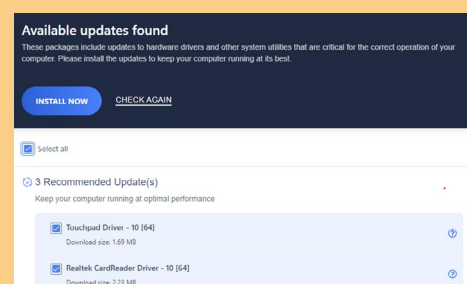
Available updates found

These packages include updates to hardware drivers and other system utilities that are critical for the correct operation of your computer. Please install the updates to keep your computer running at its best.

INSTALL NOW

CHECK AGAIN

Select all

3 Recommended Update(s)

Keep your computer running at optimal performance

Touchpad Driver - 10 [64]
Download size: 1.69 MB

Realtek CardReader Driver - 10 [64]
Download size: 2.23 MB